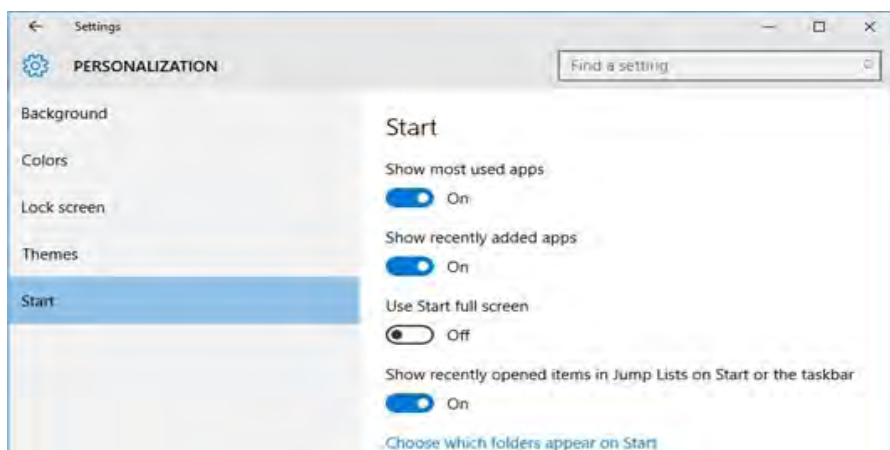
Settings

PERSONALIZATION

Find a setting

Background

Colors

Lock screen

Themes

Start

Start

Show most used apps

On

Show recently added apps

On

Use Start full screen

Off

Show recently opened items in Jump Lists on Start or the taskbar

On

Choose which folders appear on Start